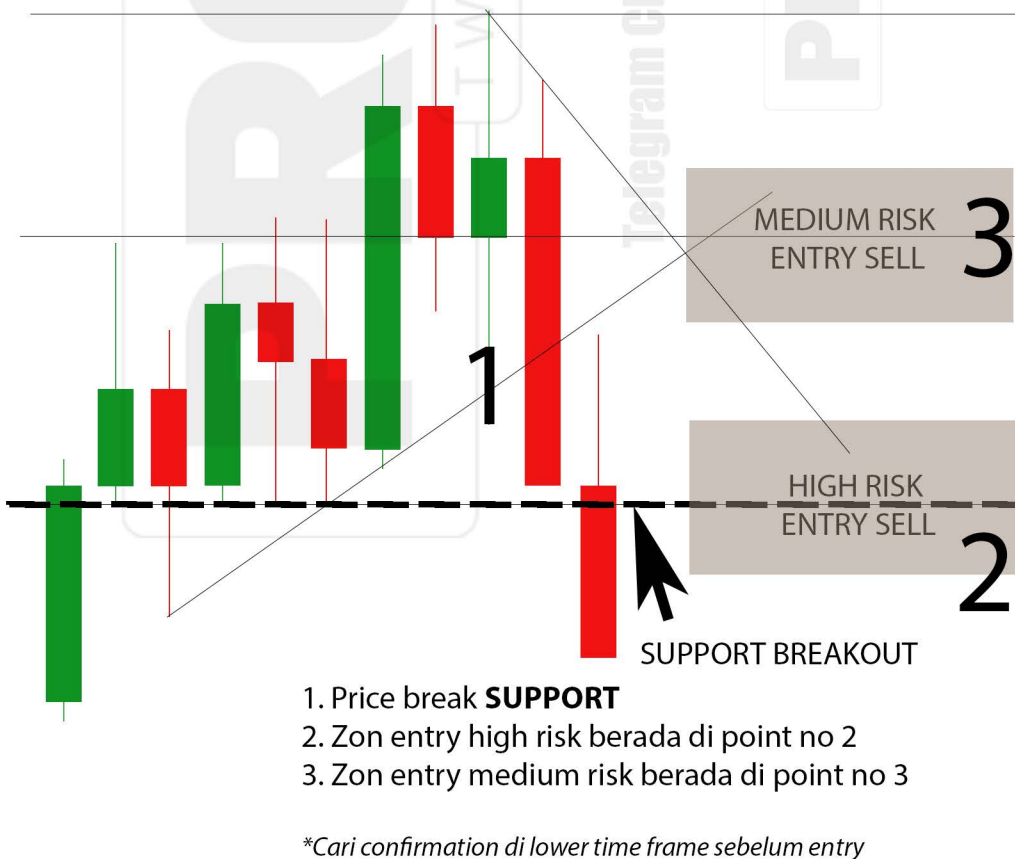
MEDIUM RISK
ENTRY SELL

3

1

HIGH RISK
ENTRY SELL

2

SUPPORT BREAKOUT

1. Price break **SUPPORT**
2. Zon entry high risk berada di point no 2
3. Zon entry medium risk berada di point no 3

*Cari confirmation di lower time frame sebelum entry

Telegram